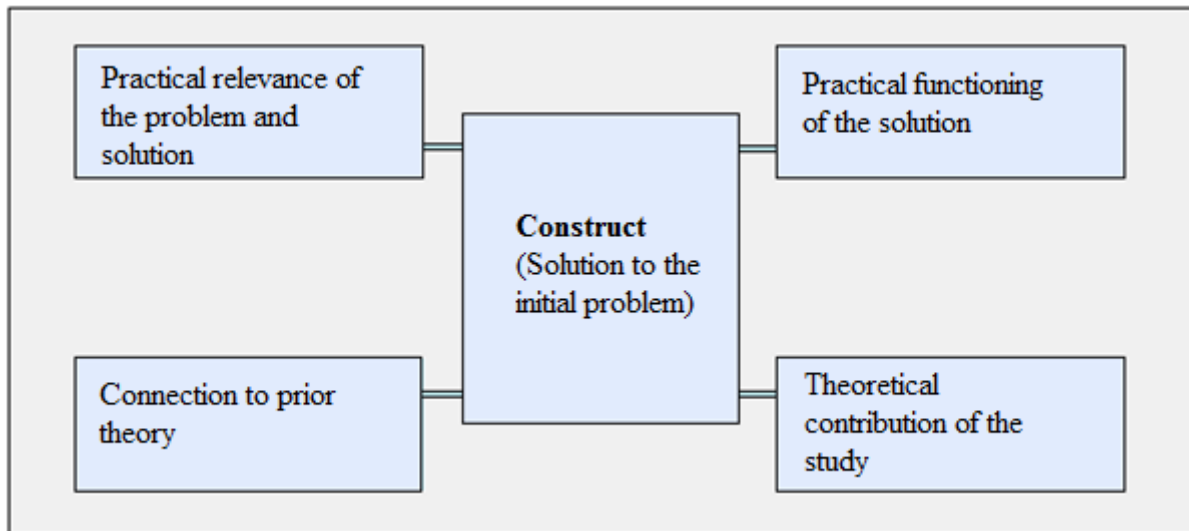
Practical relevance of the problem and solution

Practical functioning of the solution

**Construct**
(Solution to the initial problem)

Connection to prior theory

Theoretical contribution of the study